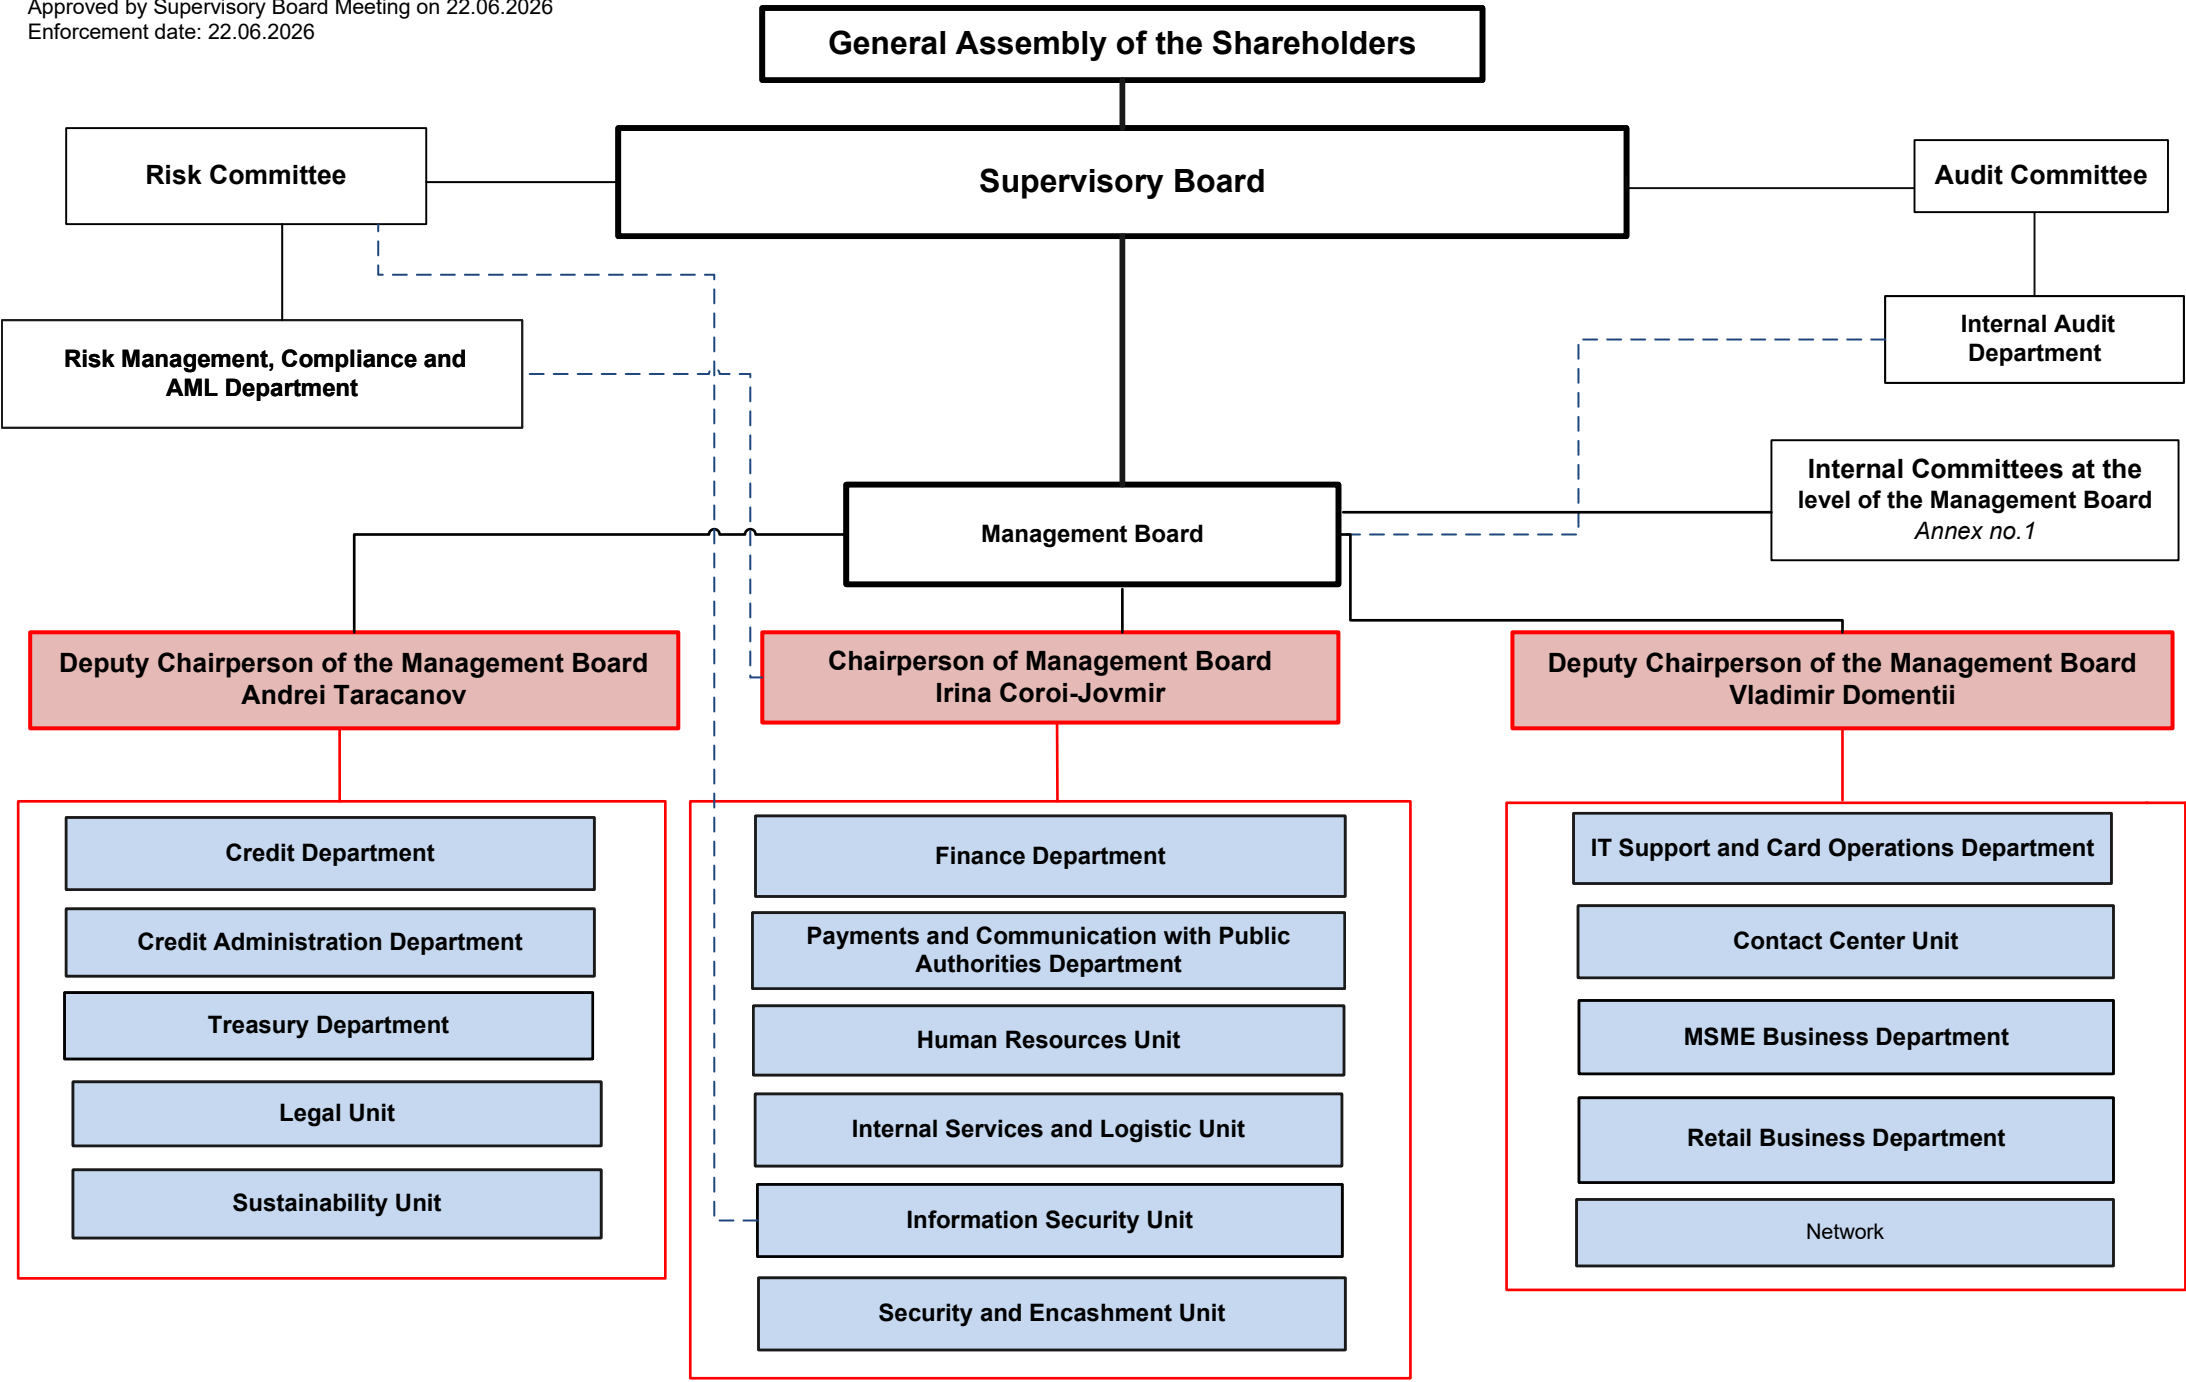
Approved by Supervisory Board Meeting on 22.06.2026
Enforcement date: 22.06.2026

General Assembly of the Shareholders

Risk Committee

Supervisory Board

Audit Committee

Internal Audit Department

Risk Management, Compliance and AML Department

Internal Committees at the level of the Management Board
Annex no.1

Management Board

Deputy Chairperson of the Management Board
Andrei Taracanov

Chairperson of Management Board
Irina Coroi-Jovmir

Deputy Chairperson of the Management Board
Vladimir Domentii

Credit Department

Credit Administration Department

Treasury Department

Legal Unit

Sustainability Unit

Finance Department

Payments and Communication with Public Authorities Department

Human Resources Unit

Internal Services and Logistic Unit

Information Security Unit

Security and Encashment Unit

IT Support and Card Operations Department

Contact Center Unit

MSME Business Department

Retail Business Department

Network